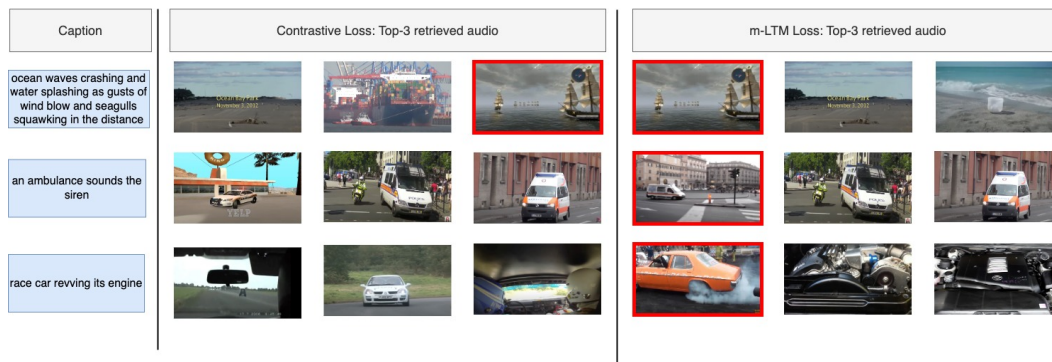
Caption

Contrastive Loss: Top-3 retrieved audio

m-LTM Loss: Top-3 retrieved audio

ocean waves crashing and water splashing as gusts of wind blow and seagulls squawking in the distance

an ambulance sounds the siren

race car revving its engine